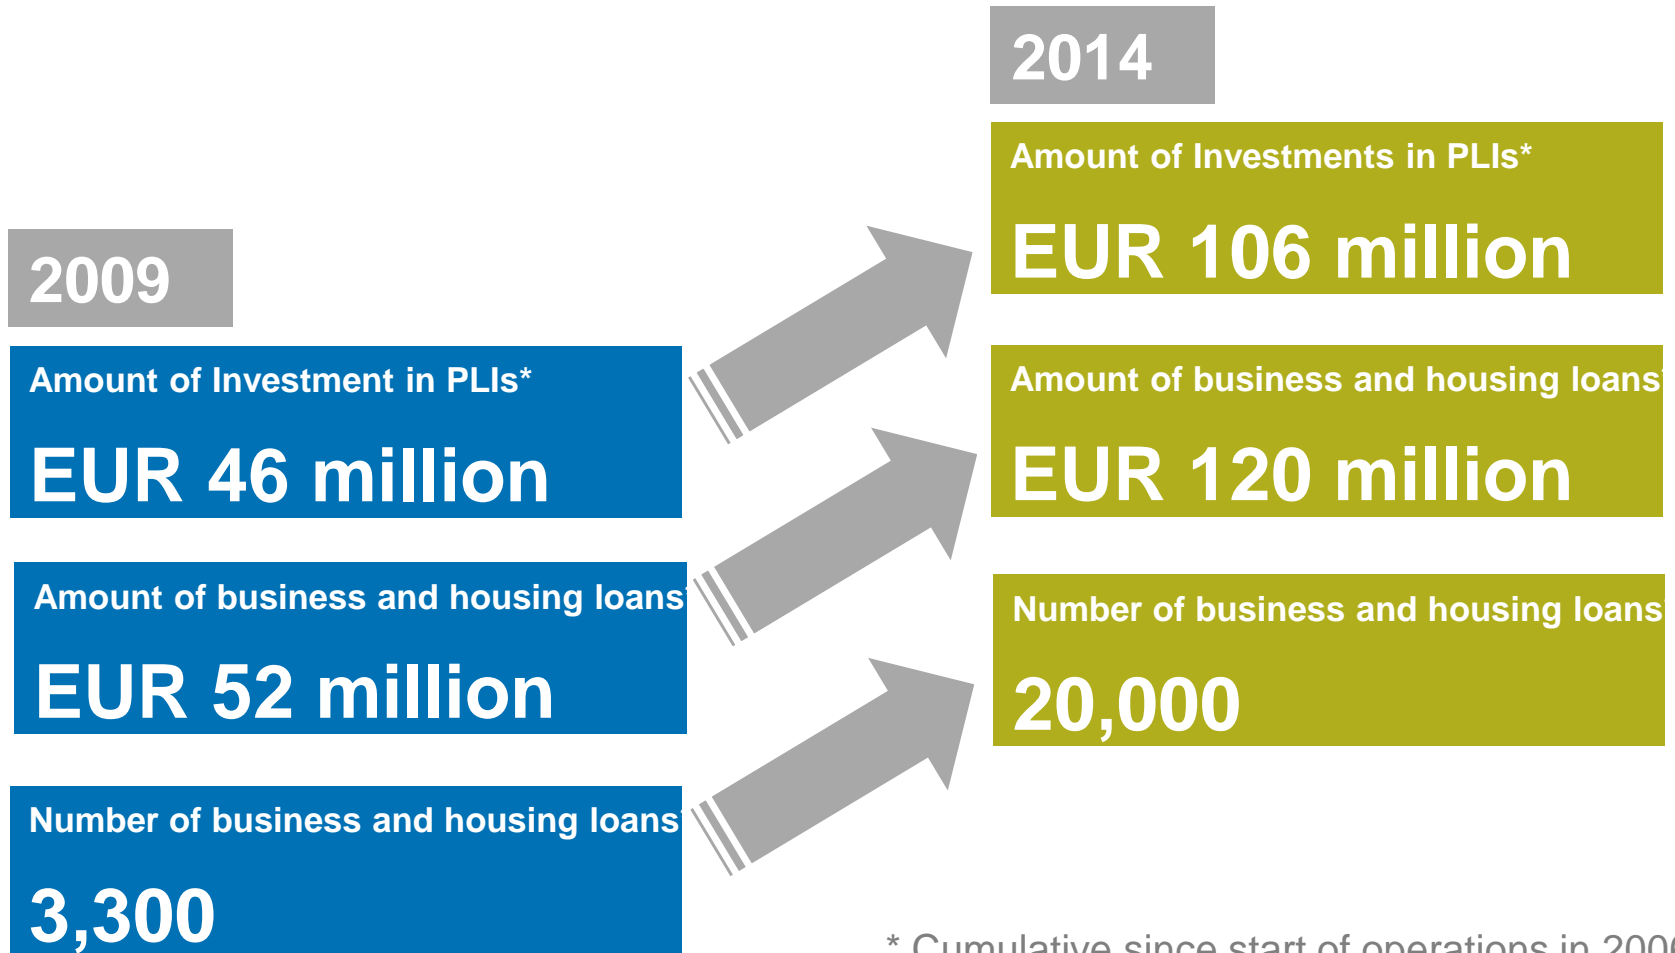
2009

Amount of Investment in PLIs*

EUR 46 million

Amount of business and housing loans

EUR 52 million

Number of business and housing loans

3,300

2014

Amount of Investments in PLIs*

EUR 106 million

Amount of business and housing loans

EUR 120 million

Number of business and housing loans

20,000

* Cumulative since start of operations in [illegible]